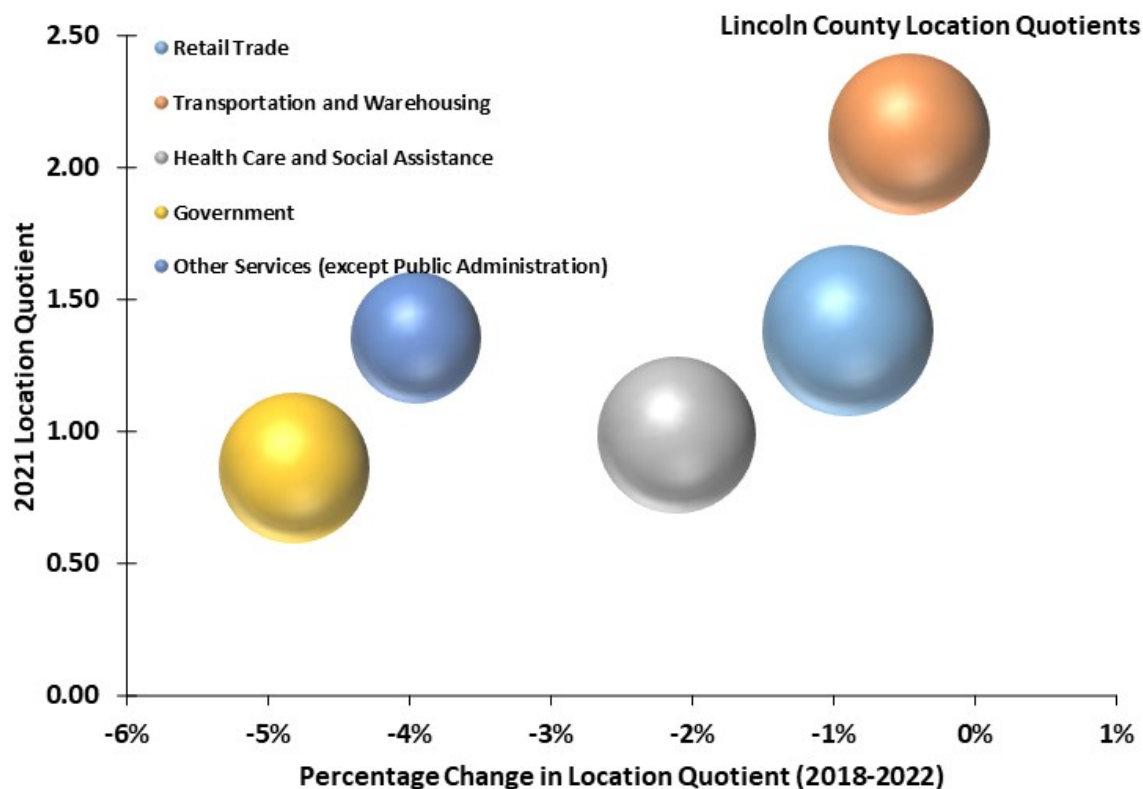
Lincoln County Location Quotients

Retail Trade
Transportation and Warehousing
Health Care and Social Assistance
Government
Other Services (except Public Administration)

2021 Location Quotient

2.50
2.00
1.50
1.00
0.50
0.00

-6%
-5%
-4%
-3%
-2%
-1%
0%
1%

Percentage Change in Location Quotient (2018-2022)